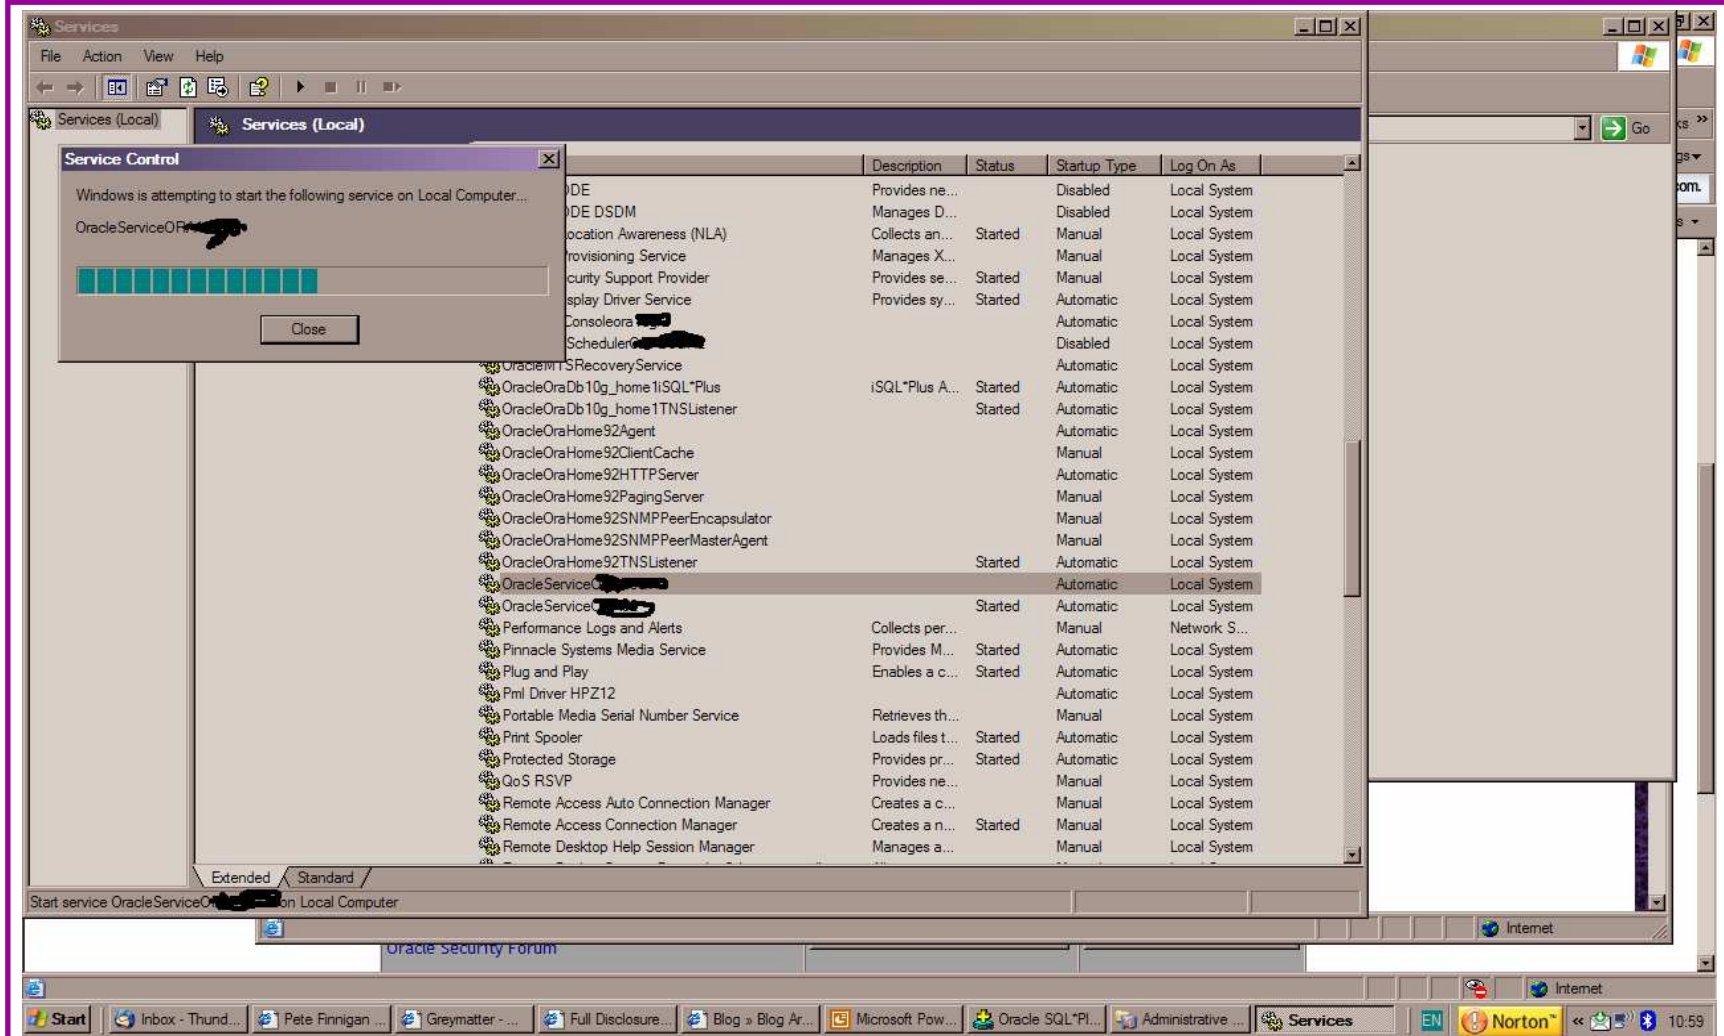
Services

File Action View Help

Services (Local)

Services (Local)

Service Control

Windows is attempting to start the following service on Local Computer...

OracleServiceOR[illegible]

Close

| Name | Description | Status | Startup Type | Log On As |
|---|---|---|---|---|
| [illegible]DE | Provides ne... | | Disabled | Local System |
| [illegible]DE DSDM | Manages D... | | Disabled | Local System |
| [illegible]ocation Awareness (NLA) | Collects an... | Started | Manual | Local System |
| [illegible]rovisioning Service | Manages X... | | Manual | Local System |
| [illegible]curity Support Provider | Provides se... | Started | Manual | Local System |
| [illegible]splay Driver Service | Provides sy... | Started | Automatic | Local System |
| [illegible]Consoleora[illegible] | | | Automatic | Local System |
| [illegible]Scheduler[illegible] | | | Disabled | Local System |
| OracleMTSRecoveryService | | | Automatic | Local System |
| OracleOraDb10g_home1iSQL*Plus | iSQL*Plus A... | Started | Automatic | Local System |
| OracleOraDb10g_home1TNSListener | | Started | Automatic | Local System |
| OracleOraHome92Agent | | | Automatic | Local System |
| OracleOraHome92ClientCache | | | Manual | Local System |
| OracleOraHome92HTTPServer | | | Automatic | Local System |
| OracleOraHome92PagingServer | | | Manual | Local System |
| OracleOraHome92SNMPPeerEncapsulator | | | Manual | Local System |
| OracleOraHome92SNMPPeerMasterAgent | | | Manual | Local System |
| OracleOraHome92TNSListener | | Started | Automatic | Local System |
| OracleService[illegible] | | | Automatic | Local System |
| OracleService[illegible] | | Started | Automatic | Local System |
| Performance Logs and Alerts | Collects per... | | Manual | Network S... |
| Pinnacle Systems Media Service | Provides M... | Started | Automatic | Local System |
| Plug and Play | Enables a c... | Started | Automatic | Local System |
| Pml Driver HPZ12 | | | Automatic | Local System |
| Portable Media Serial Number Service | Retrieves th... | | Manual | Local System |
| Print Spooler | Loads files t... | Started | Automatic | Local System |
| Protected Storage | Provides pr... | Started | Automatic | Local System |
| QoS RSVP | Provides ne... | | Manual | Local System |
| Remote Access Auto Connection Manager | Creates a c... | | Manual | Local System |
| Remote Access Connection Manager | Creates a n... | Started | Manual | Local System |
| Remote Desktop Help Session Manager | Manages a... | | Manual | Local System |

Extended Standard

Start service OracleServiceO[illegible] on Local Computer

Go

Internet

Oracle Security Forum

Internet

Start | Inbox - Thund... | Pete Finnigan ... | Greymatter - ... | Full Disclosure... | Blog » Blog Ar... | Microsoft Pow... | Oracle SQL*Pl... | Administrative ... | Services | EN | Norton | 10:59